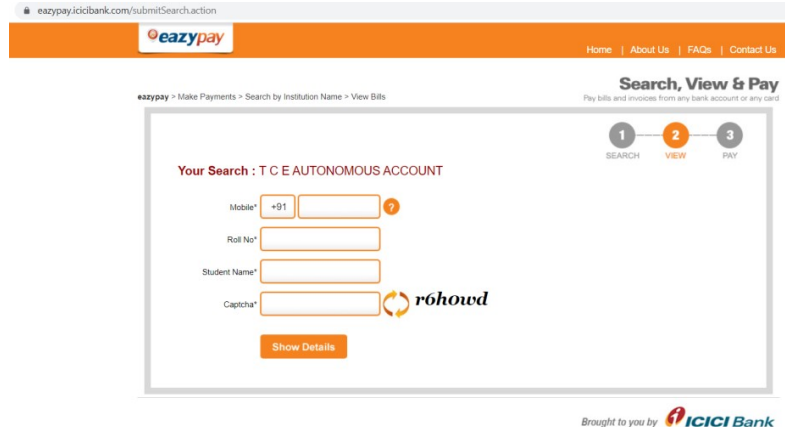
eazypay.icicibank.com/submitSearch.action

eazypay

Home | About Us | FAQs | Contact Us

eazypay > Make Payments > Search by Institution Name > View Bills

Search, View & Pay
Pay bills and invoices from any bank account or any card

1 SEARCH
2 VIEW
3 PAY

Your Search : T C E AUTONOMOUS ACCOUNT

Mobile* +91 ?

Roll No*

Student Name*

Captcha* r6howd

Show Details

Brought to you by ICICI Bank